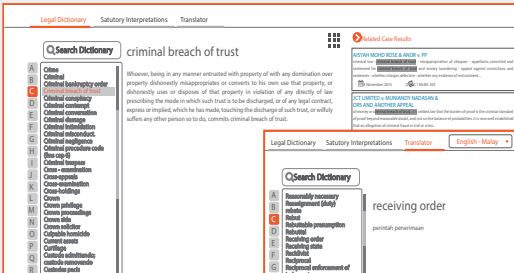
Legal Dictionary | Satutory Interpretations | Translator

Search Dictionary

criminal breach of trust

A
B
C
D
E
F
G
H
I
J
K
L
M
N
O
P

Crime
Criminal
Criminal bankruptcy order
Criminal breach of trust
Criminal conspiracy
Criminal contempt
Criminal conversation
Criminal damage
Criminal intimidation
Criminal misconduct
Criminal negligence
Criminal procedure code (fms cap 6)
Criminal trespass
Cross - examination
Cross-appeals
Cross-examination
Cross-holdings
Crown
Crown privilege
Crown proceedings
Crown side
Crown solicitor
Culpable homicide
Current assets
Curtilage
Custodia admittendis
custodia removendis
Custodes pacis

Whoever, being in any manner entrusted with property or with any dominion over property dishonestly misappropriates or converts to his own use that property, or dishonestly uses or disposes of that property in violation of any direclty of law prescribing the mode in which such trust is to be discharged, or of any legal contract, express or implied, which he has made, touching the discharge of such trust, or wilfully suffers any other person so to do, commits criminal breach of trust.

Related Case Results

NISYAH MOHD NOSE & ANOR v. PP
criminal law - criminal breach of trust - misappropriation of cheques - appellants convicted and sentenced for criminal breach of trust - whether finding - appeal against convictions and sentences - whether charges defective - whether any evidence of entrustment...
November 2015 | 1 CLJ... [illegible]

ICT LIMITED v. MUNIANDY NADASAN & ORS AND ANOTHER APPEAL
civil society or criminal breach of trust - entitled law that the burden of proof in the criminal standard of proof beyond reasonable doubt, and not on the balance of probabilities... in the criminal standard that an allegation of criminal fraud in civil or crim...

Legal Dictionary | Satutory Interpretations | Translator | English - Malay

Search Dictionary

A
B
C
D
E
F

Reasonably necessary
Reassignment (duty)
rebate
Rebut
Rebuttable presumption
Rebuttal
Receiving order
Receiving state
Recidivist
Reciprocal
Reciprocal enforcement of

receiving order

perintah penerimaan